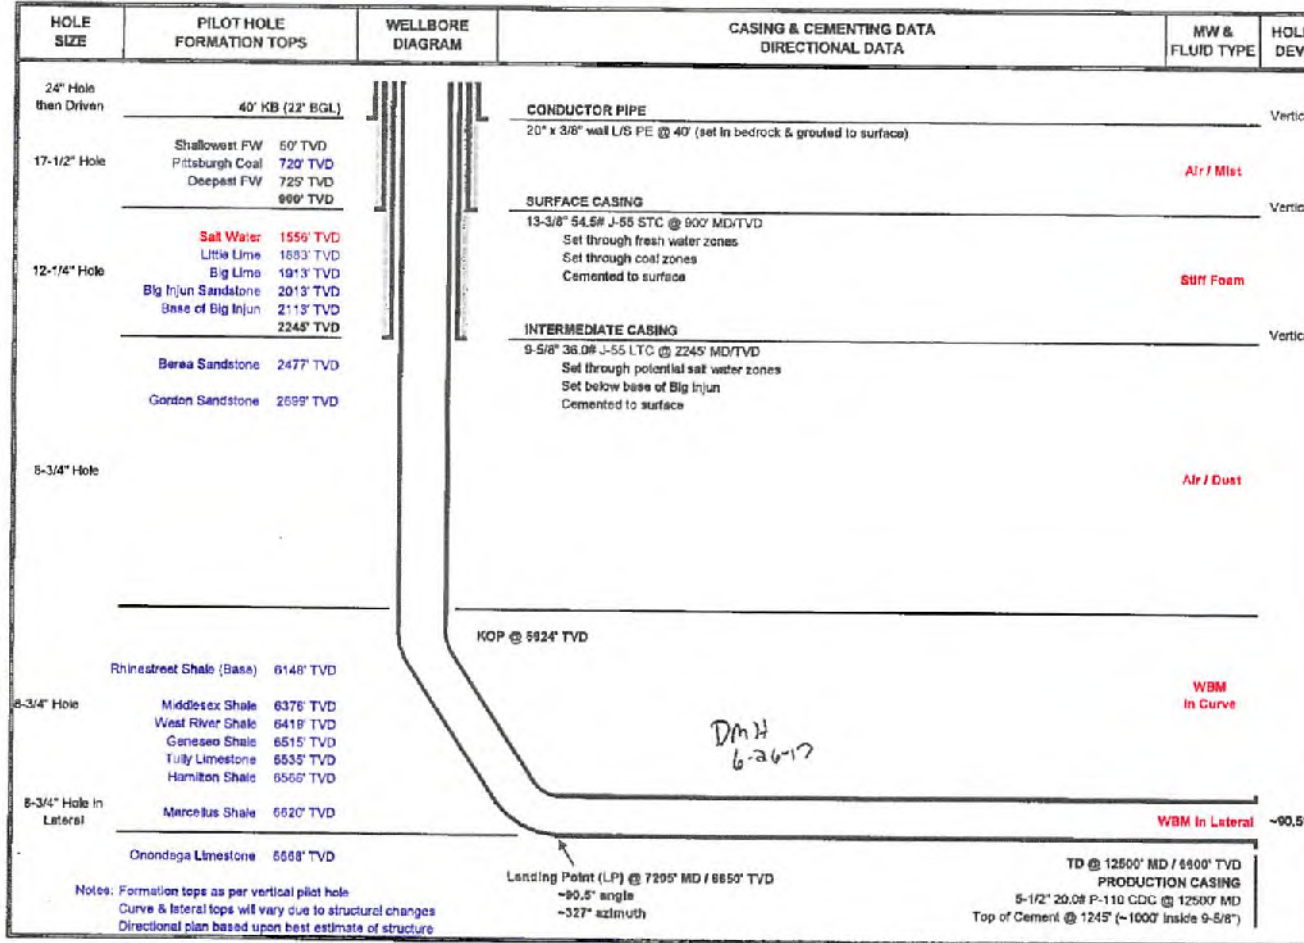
| HOLE SIZE | PILOT HOLE FORMATION TOPS | WELLBORE DIAGRAM | CASING & CEMENTING DATA DIRECTIONAL DATA | MW & FLUID TYPE | HOL DEV |
|---|---|---|---|---|---|

24" Hole then Driven

40' KB (22' BGL)

CONDUCTOR PIPE
20" x 3/8" wall L/S PE @ 40' (set in bedrock & grouted to surface)

Vertic

17-1/2" Hole

Shallowest FW 50' TVD
Pittsburgh Coal 720' TVD
Deepest FW 725' TVD
900' TVD

Air / Mist

SURFACE CASING
13-3/8" 54.5# J-55 STC @ 900' MD/TVD
Set through fresh water zones
Set through coal zones
Cemented to surface

Vertic

12-1/4" Hole

Salt Water 1556' TVD
Little Lime 1883' TVD
Big Lime 1913' TVD
Big Injun Sandstone 2013' TVD
Base of Big Injun 2113' TVD
2245' TVD

Stiff Foam

INTERMEDIATE CASING
9-5/8" 36.0# J-55 LTC @ 2245' MD/TVD
Set through potential salt water zones
Set below base of Big Injun
Cemented to surface

Vertic

Berea Sandstone 2477' TVD

Gordon Sandstone 2699' TVD

8-3/4" Hole

Air / Dust

KOP @ 5924' TVD

Rhinestreet Shale (Base) 6148' TVD

8-3/4" Hole

Middlesex Shale 6376' TVD
West River Shale 6418' TVD
Geneseo Shale 6515' TVD
Tully Limestone 6535' TVD
Hamilton Shale 6566' TVD

WBM In Curve

DMH
6-26-17

8-3/4" Hole in Lateral

Marcellus Shale 6620' TVD

WBM In Lateral

~90.5

Onondaga Limestone 6668' TVD

Landing Point (LP) @ 7205' MD / 6650' TVD
~90.5° angle
~327° azimuth

TD @ 12500' MD / 6600' TVD
PRODUCTION CASING
5-1/2" 20.0# P-110 CDC @ 12500' MD
Top of Cement @ 1245' (~1000' inside 9-5/8")

Notes: Formation tops as per vertical pilot hole
Curve & lateral tops will vary due to structural changes
Directional plan based upon best estimate of structure